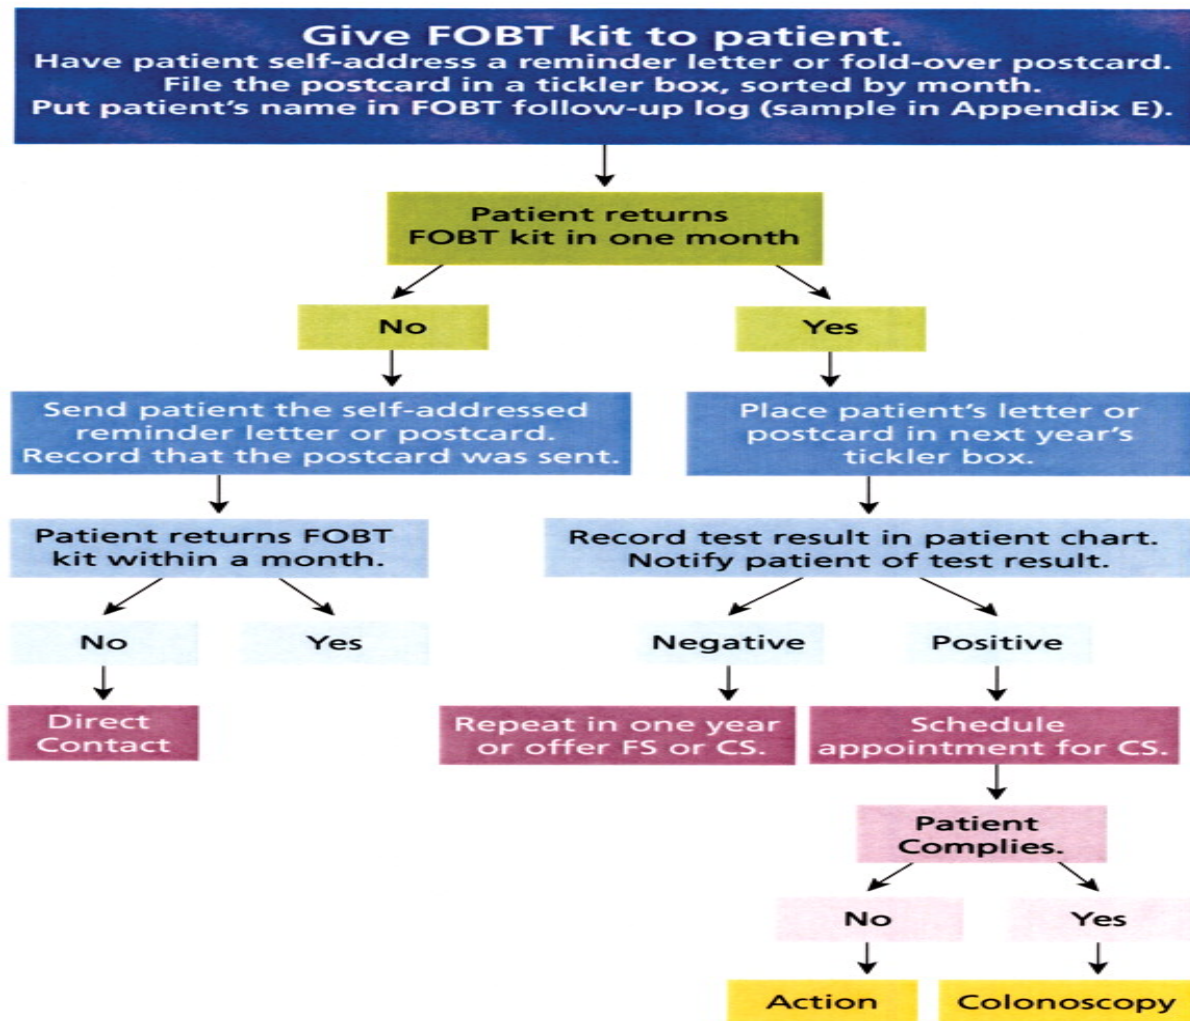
Give FOBT kit to patient.
Have patient self-address a reminder letter or fold-over postcard.
File the postcard in a tickler box, sorted by month.
Put patient's name in FOBT follow-up log (sample in Appendix E).

Patient returns FOBT kit in one month

No

Yes

Send patient the self-addressed reminder letter or postcard. Record that the postcard was sent.

Place patient's letter or postcard in next year's tickler box.

Patient returns FOBT kit within a month.

Record test result in patient chart. Notify patient of test result.

No

Yes

Negative

Positive

Direct Contact

Repeat in one year or offer FS or CS.

Schedule appointment for CS.

Patient Complies.

No

Yes

Action

Colonoscopy